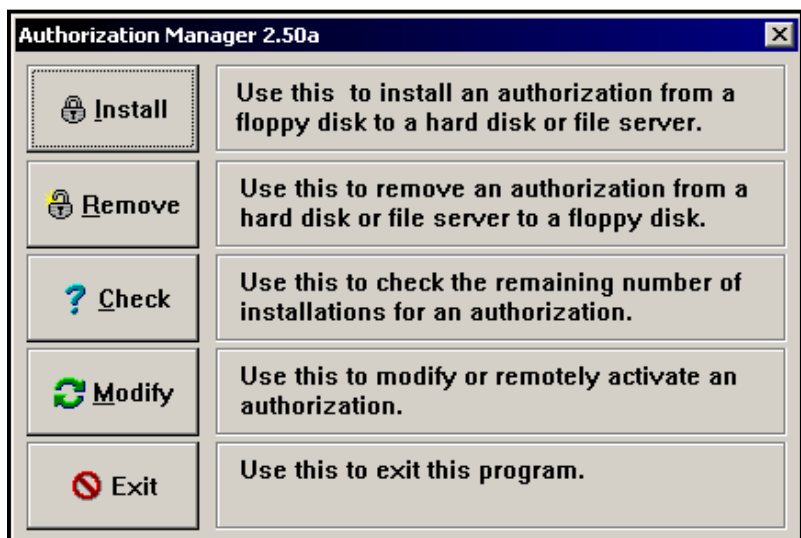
Authorization Manager 2.50a

Install

Use this to install an authorization from a floppy disk to a hard disk or file server.

Remove

Use this to remove an authorization from a hard disk or file server to a floppy disk.

Check

Use this to check the remaining number of installations for an authorization.

Modify

Use this to modify or remotely activate an authorization.

Exit

Use this to exit this program.